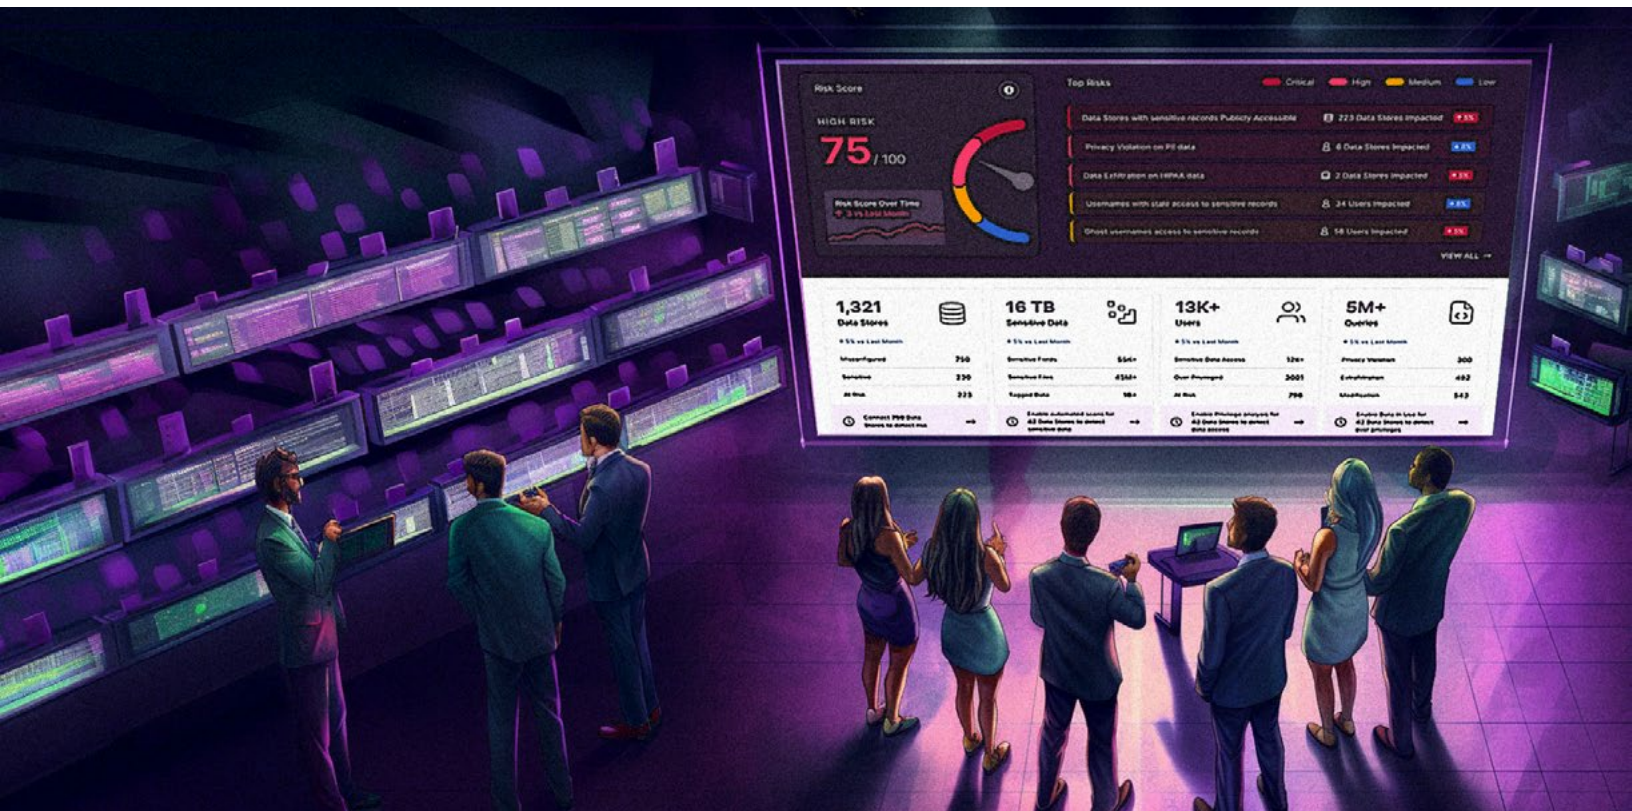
Risk Score

HIGH RISK

75 / 100

Risk Score Over Time
3% vs Last Month

Top Risks

Critical High Medium Low

Data Stores with sensitive records Publicly Accessible 223 Data Stores Impacted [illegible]

Privacy Violation on PII data 6 Data Stores Impacted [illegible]

Data Exfiltration on HIPAA data 2 Data Stores Impacted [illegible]

Usernames with stale access to sensitive records 34 Users Impacted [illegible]

Ghost usernames access to sensitive records 58 Users Impacted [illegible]

VIEW ALL →

1,321
Data Stores
5% vs Last Month

| Misconfigured | 750 |
|---|---|
| Sensitive | 230 |
| At Risk | 223 |

Connect 798 Data Stores to detect risk →

16 TB
Sensitive Data
5% vs Last Month

| Sensitive Fields | 556K+ |
|---|---|
| Sensitive Files | 453K+ |
| Tagged Data | 1K+ |

Enable automated scans for 42 Data Stores to detect sensitive data →

13K+
Users
5% vs Last Month

| Sensitive Data Access | 12K+ |
|---|---|
| Over Privileged | 3001 |
| At Risk | 798 |

Enable Privilege analysis for 42 Data Stores to detect data access →

5M+
Queries
5% vs Last Month

| Privacy Violation | 300 |
|---|---|
| Exfiltration | 482 |
| Modification | 543 |

Enable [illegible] for 42 Data Stores to detect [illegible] privileges →